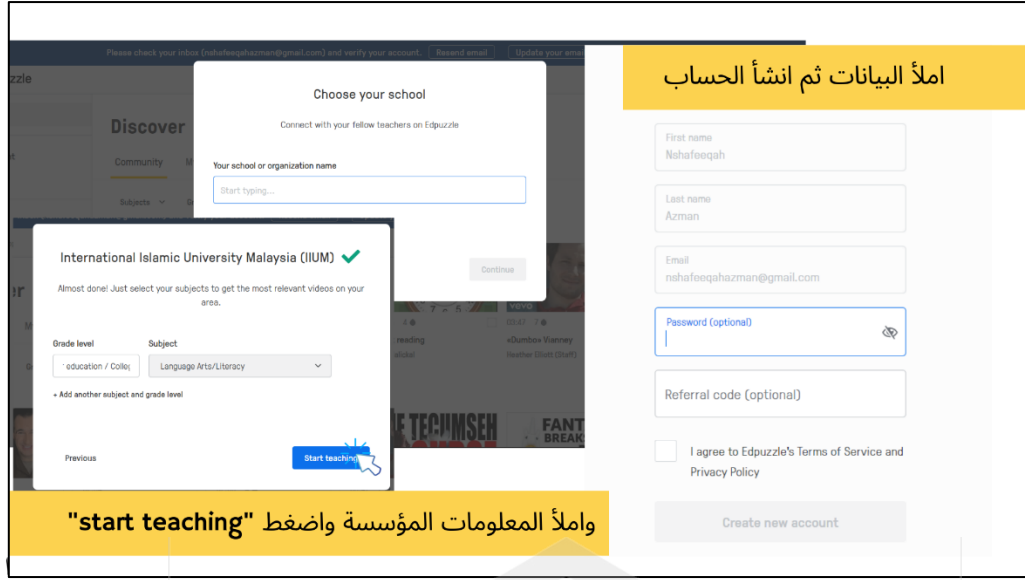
Please check your inbox (nshafeeqahazman@gmail.com) and verify your account. Resend email Update your email

zzle

Discover

Community

Subjects

Choose your school

Connect with your fellow teachers on Edpuzzle

Your school or organization name

Start typing...

Continue

International Islamic University Malaysia (IIUM)

Almost done! Just select your subjects to get the most relevant videos on your area.

Grade level

' education / Colleg

Subject

Language Arts/Literacy

+ Add another subject and grade level

Previous

Start teaching

reading

«Dumbox Vianney

E TECUMSEH

FANT BREAK

واملأ المعلومات المؤسسة واضغط "start teaching"

املأ البيانات ثم انشأ الحساب

First name
Nshafeeqah

Last name
Azman

Email
nshafeeqahazman@gmail.com

Password (optional)

Referral code (optional)

I agree to Edpuzzle's Terms of Service and Privacy Policy

Create new account